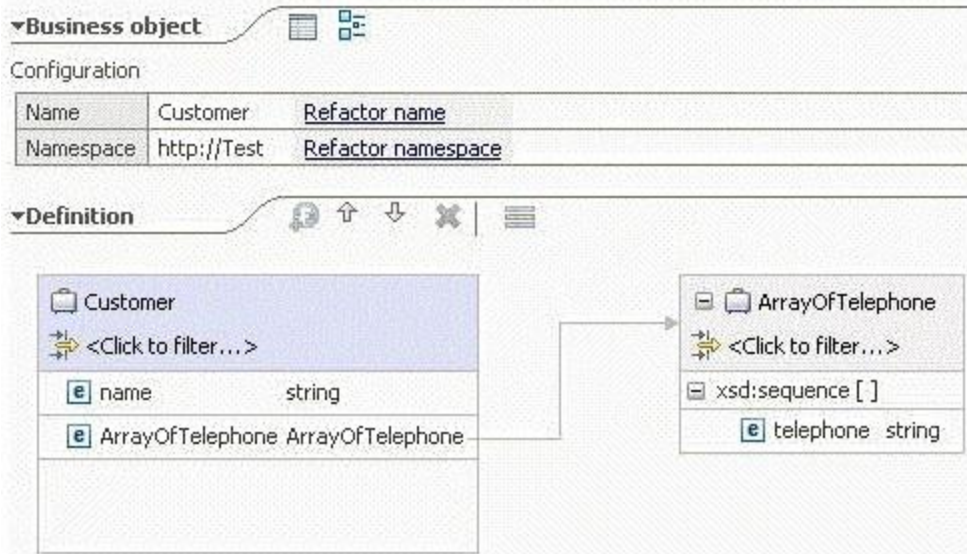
Business object

Configuration

| Name | Customer | Refactor name |
|---|---|---|
| Namespace | http://Test | Refactor namespace |

Definition

Customer
<Click to filter...>
e name string
e ArrayOfTelephone ArrayOfTelephone

ArrayOfTelephone
<Click to filter...>
xsd:sequence [ ]
e telephone string